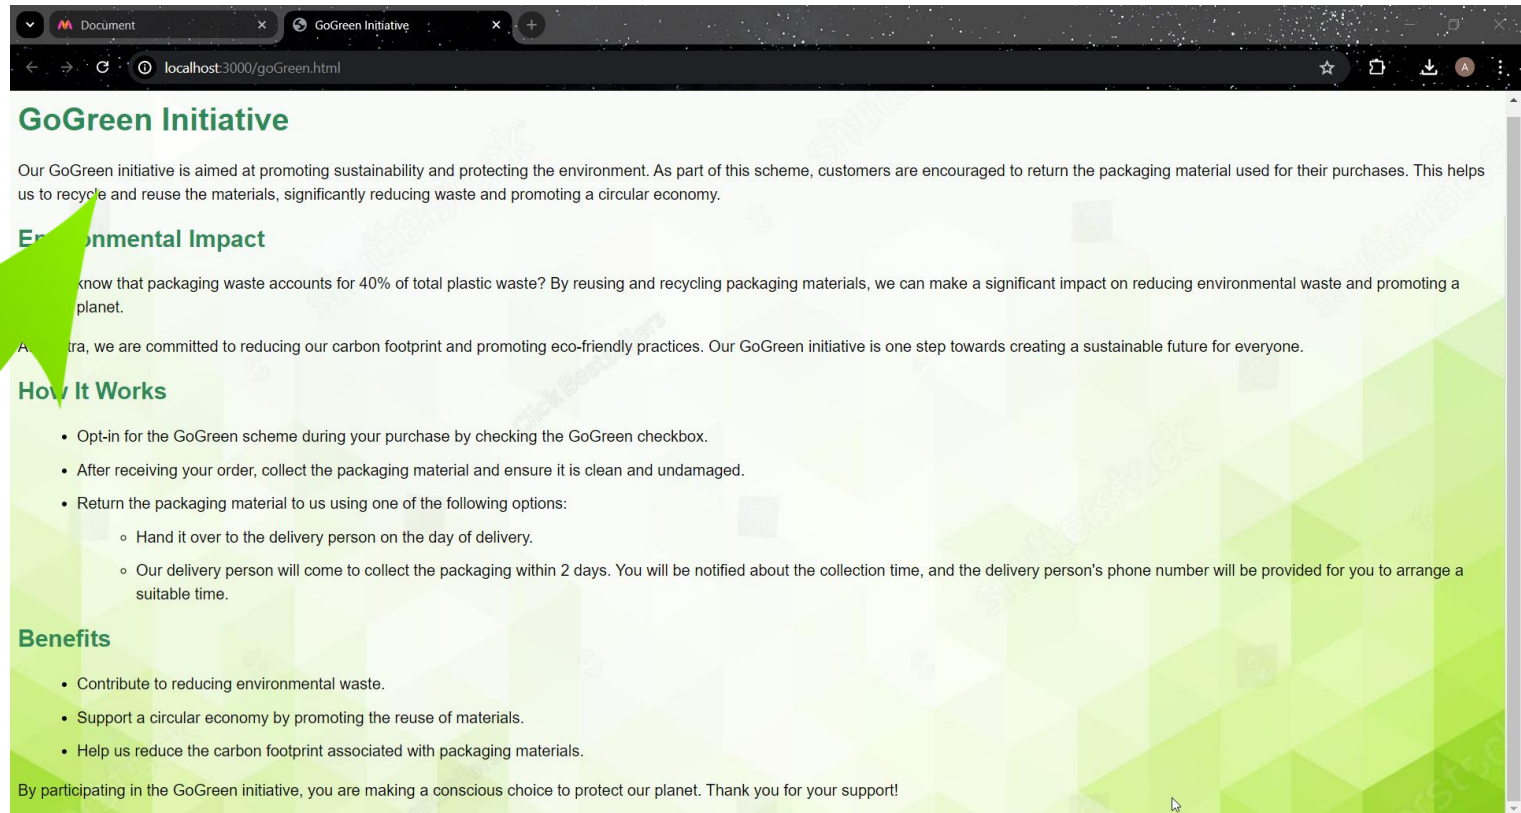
Document
GoGreen Initiative
localhost:3000/goGreen.html

GoGreen Initiative

Our GoGreen initiative is aimed at promoting sustainability and protecting the environment. As part of this scheme, customers are encouraged to return the packaging material used for their purchases. This helps us to recycle and reuse the materials, significantly reducing waste and promoting a circular economy.

E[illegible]nmental Impact

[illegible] know that packaging waste accounts for 40% of total plastic waste? By reusing and recycling packaging materials, we can make a significant impact on reducing environmental waste and promoting a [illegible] planet.

A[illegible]tra, we are committed to reducing our carbon footprint and promoting eco-friendly practices. Our GoGreen initiative is one step towards creating a sustainable future for everyone.

Ho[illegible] It Works

- Opt-in for the GoGreen scheme during your purchase by checking the GoGreen checkbox.
- After receiving your order, collect the packaging material and ensure it is clean and undamaged.
- Return the packaging material to us using one of the following options:
  - Hand it over to the delivery person on the day of delivery.
  - Our delivery person will come to collect the packaging within 2 days. You will be notified about the collection time, and the delivery person's phone number will be provided for you to arrange a suitable time.

Benefits

- Contribute to reducing environmental waste.
- Support a circular economy by promoting the reuse of materials.
- Help us reduce the carbon footprint associated with packaging materials.

By participating in the GoGreen initiative, you are making a conscious choice to protect our planet. Thank you for your support!